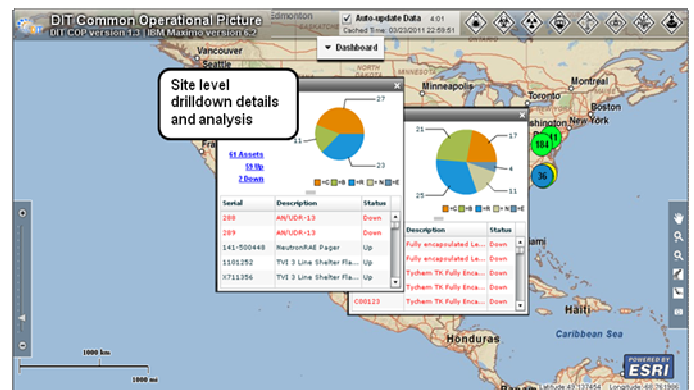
DIT Common Operational Picture
DIT COP version 1.3 | IBM Maximo version 6.2
Edmonton
Auto-update Data 4:01
Cached Time: 03/23/2011 22:58:51
Dashboard
Site level drilldown details and analysis
Minneapolis
Montreal
Toronto
Boston
New York
884
36
27
23
17
25
61 Assets
59 Up
2 Down
| Serial | Description | Status |
|---|---|---|
| 289 | AN/UDR-13 | Down |
| 289 | AN/UDR-13 | Down |
| 141-500448 | NeutronRAE Pager | Up |
| 1501252 | TVI 3 Line Shelter Fla... | Up |
| X711356 | TVI 3 Line Shelter Fla... | Up |

| Description | Status |
|---|---|
| Fully encapsulated Le... | Down |
| Fully encapsulated Le... | Down |
| Tychem TK Fully Enca... | Down |
| Tychem TK Fully Enca... | Down |
| Tychem TK Fully Enca... | Down |

C00123
Haiti
Caribbean Sea
Honduras
1000 km
1000 mi
POWERED BY ESRI